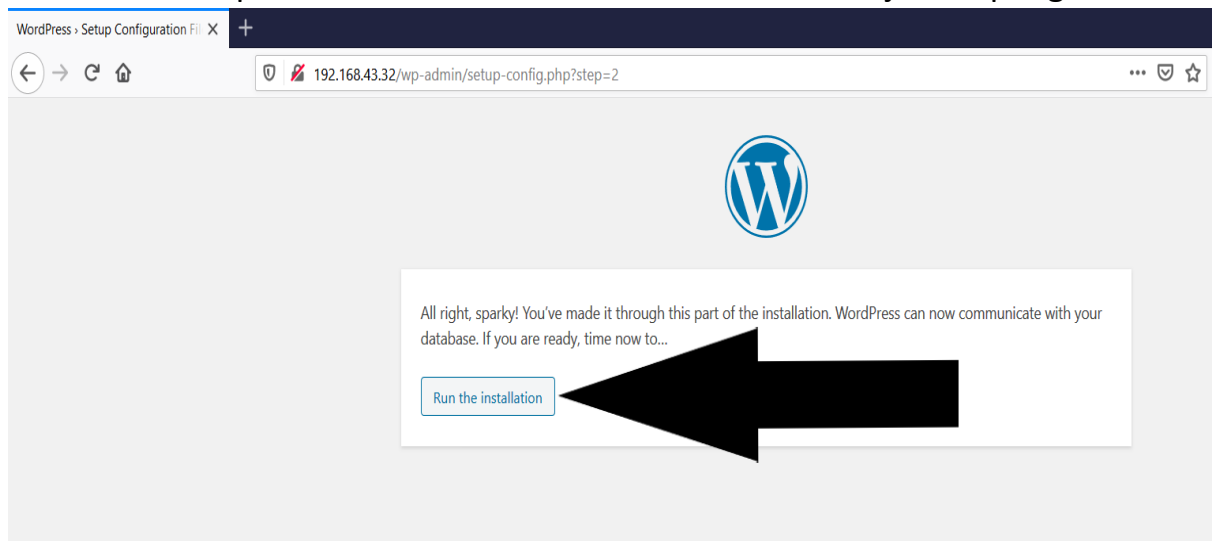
WordPress › Setup Configuration Fil

192.168.43.32/wp-admin/setup-config.php?step=2

All right, sparky! You've made it through this part of the installation. WordPress can now communicate with your database. If you are ready, time now to...

Run the installation